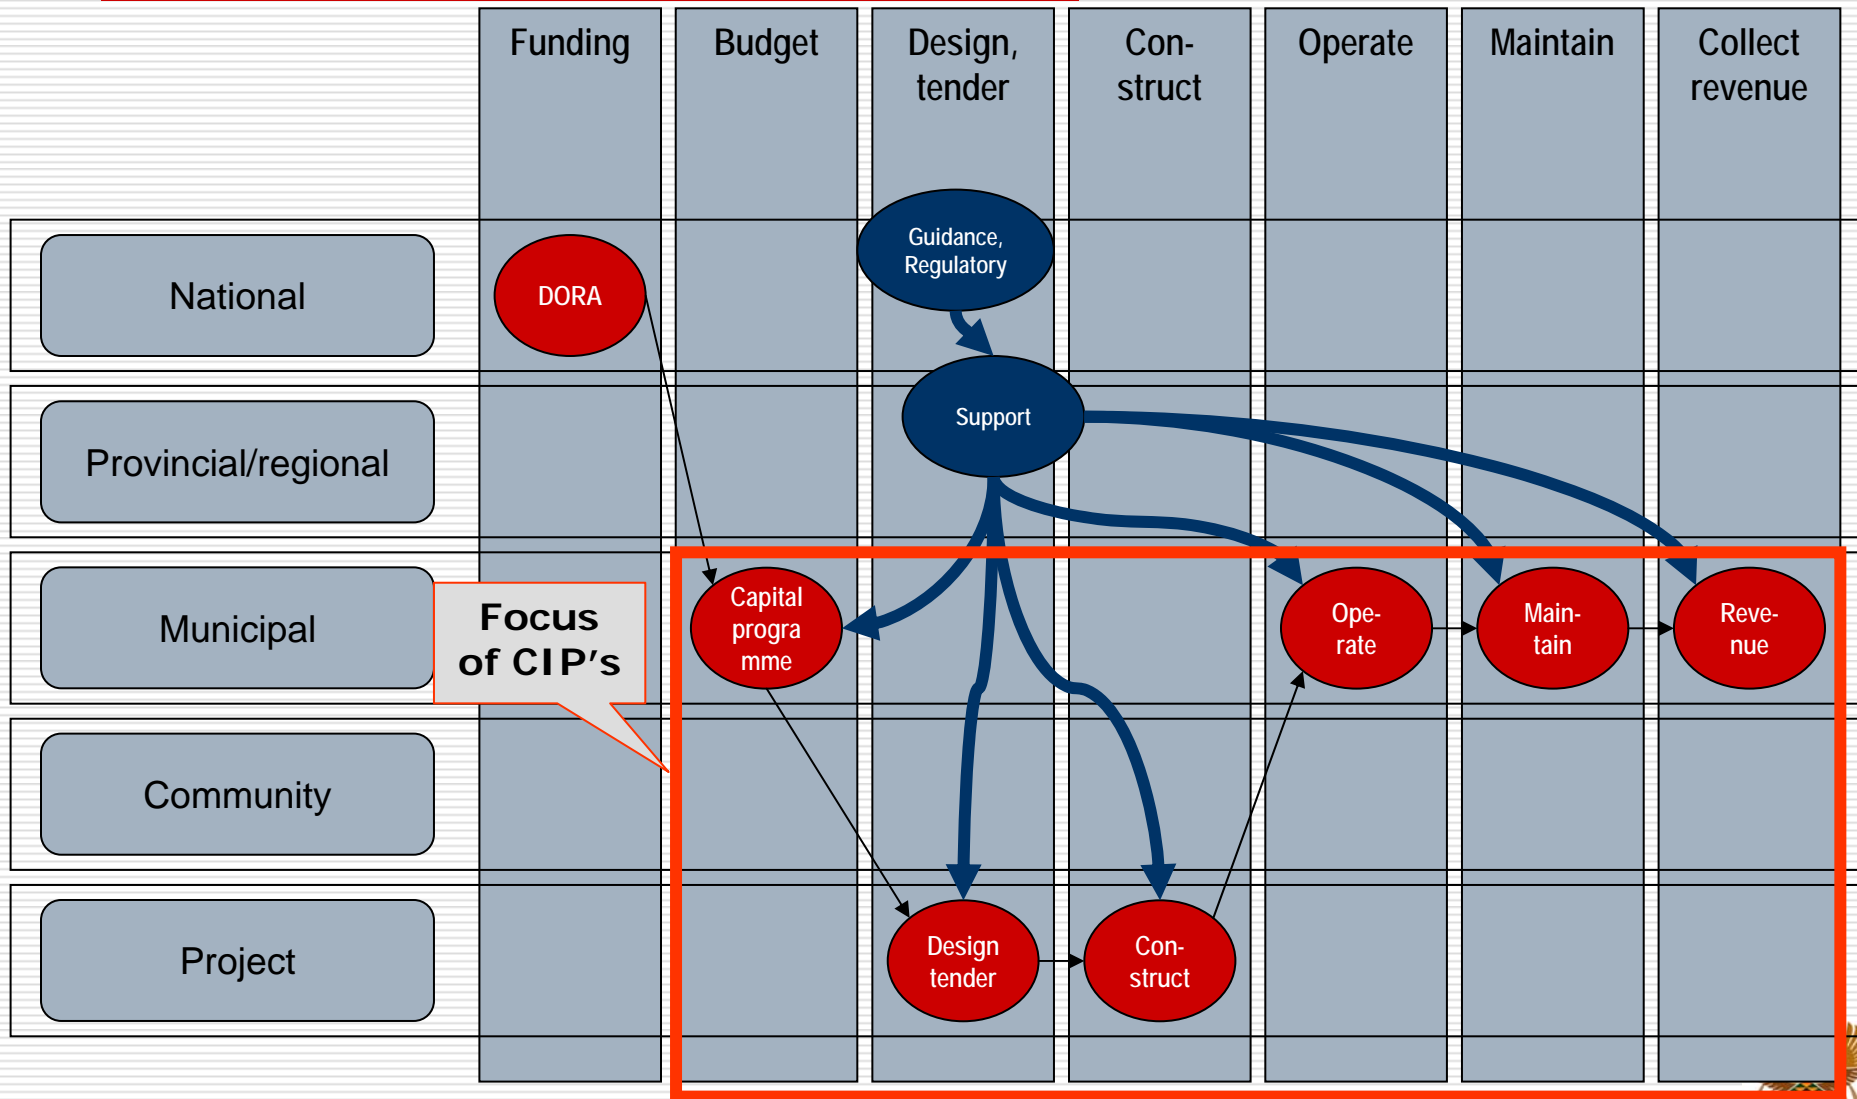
Funding

Budget

Design, tender

Con-struct

Operate

Maintain

Collect revenue

National

Provincial/regional

Municipal

Community

Project

DORA

Guidance, Regulatory

Support

Focus of CIP’s

Capital progra mme

Ope-rate

Main-tain

Reve-nue

Design tender

Con-struct